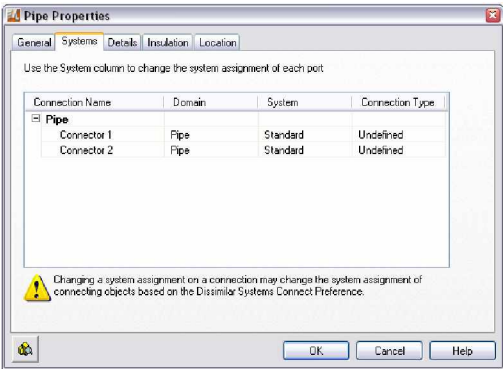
Pipe Properties

General | Systems | Details | Insulation | Location

Use the System column to change the system assignment of each port

| Connection Name | Domain | System | Connection Type |
|---|---|---|---|
| ⊟ Pipe | | | |
| Connector 1 | Pipe | Standard | Undefined |
| Connector 2 | Pipe | Standard | Undefined |

Changing a system assignment on a connection may change the system assignment of connecting objects based on the Dissimilar Systems Connect Preference.

OK | Cancel | Help